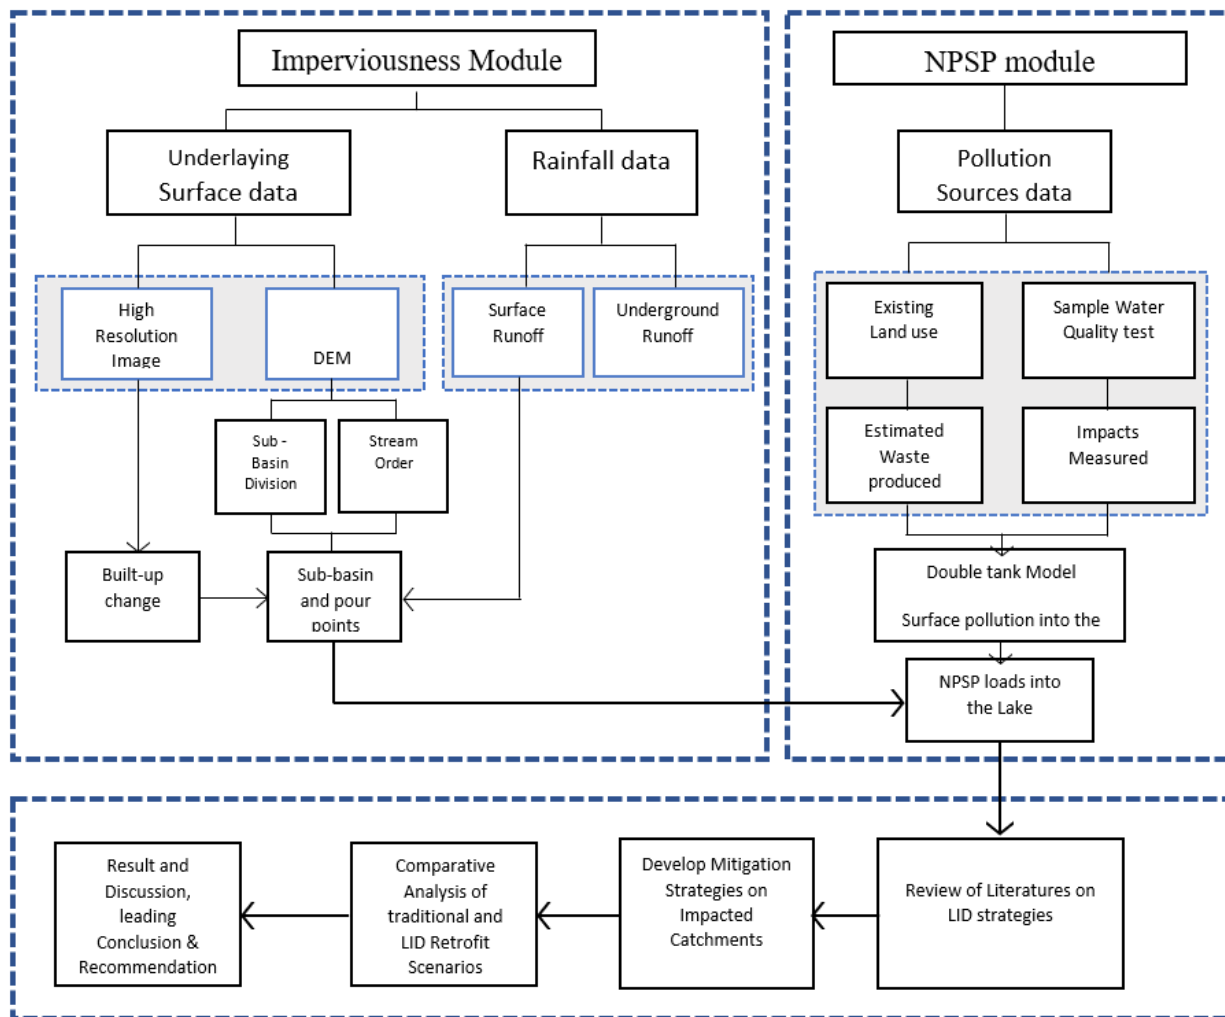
Imperviousness Module

Underlaying Surface data

Rainfall data

High Resolution Image

DEM

Surface Runoff

Underground Runoff

Sub - Basin Division

Stream Order

Built-up change

Sub-basin and pour points

NPSP module

Pollution Sources data

Existing Land use

Sample Water Quality test

Estimated Waste produced

Impacts Measured

Double tank Model

Surface pollution into the

NPSP loads into the Lake

Review of Literatures on LID strategies

Develop Mitigation Strategies on Impacted Catchments

Comparative Analysis of traditional and LID Retrofit Scenarios

Result and Discussion, leading Conclusion & Recommendation